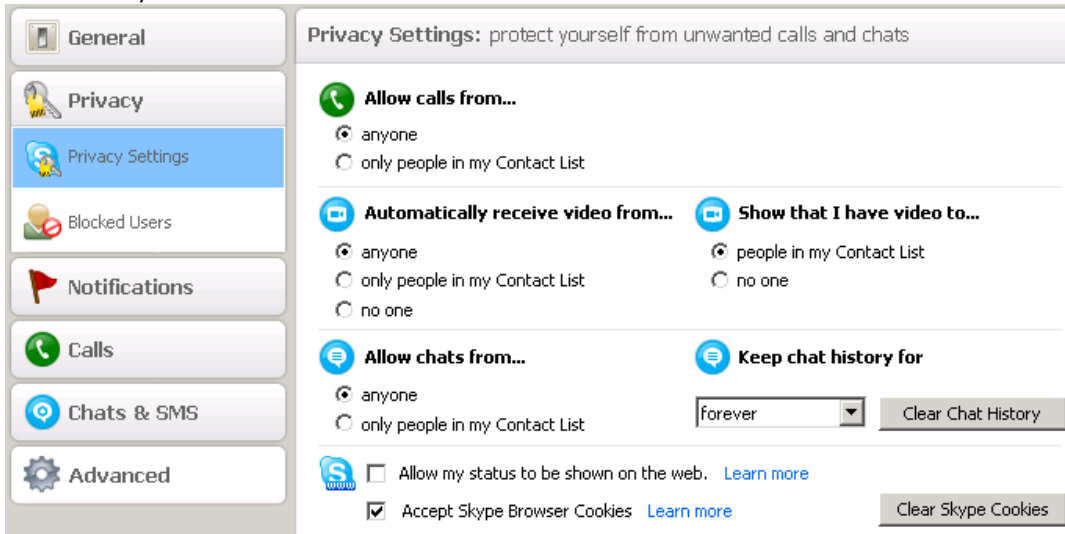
General

Privacy

Privacy Settings

Blocked Users

Notifications

Calls

Chats & SMS

Advanced

Privacy Settings: protect yourself from unwanted calls and chats

Allow calls from...

anyone

only people in my Contact List

Automatically receive video from...

anyone

only people in my Contact List

no one

Show that I have video to...

people in my Contact List

no one

Allow chats from...

anyone

only people in my Contact List

Keep chat history for

forever

Clear Chat History

Allow my status to be shown on the web. Learn more

Accept Skype Browser Cookies Learn more

Clear Skype Cookies